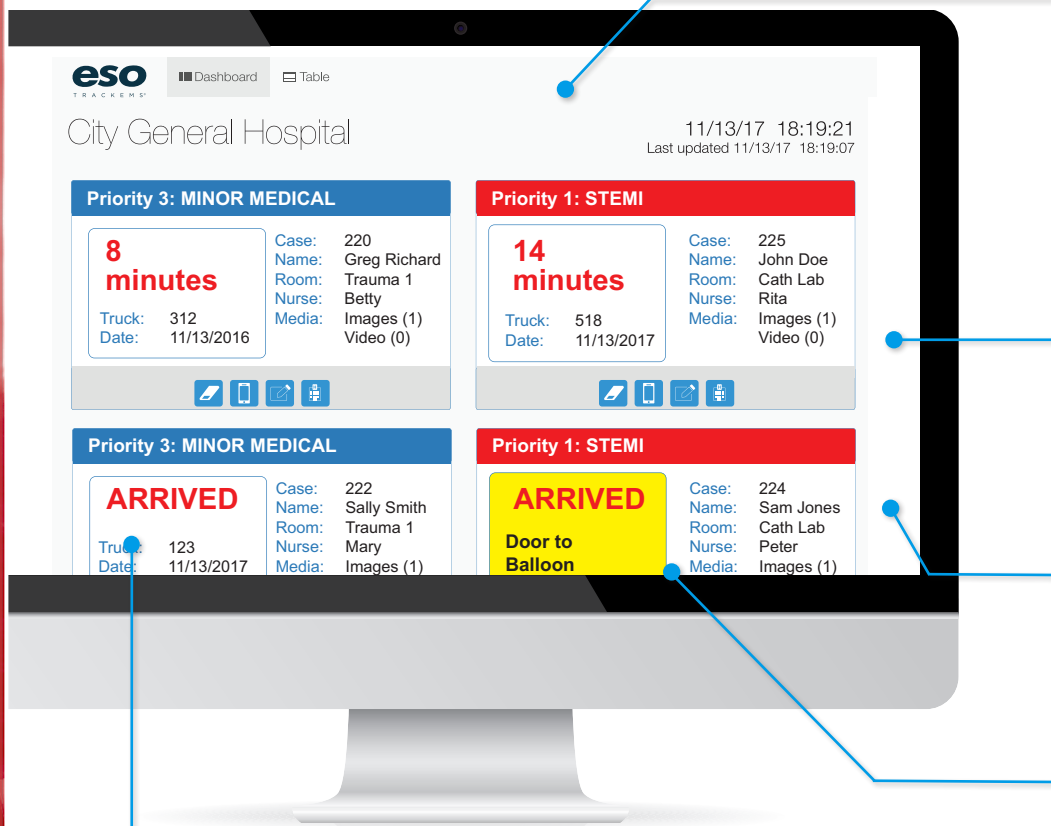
eso
TRACKEMS

Dashboard Table

City General Hospital

11/13/17 18:19:21
Last updated 11/13/17 18:19:07

Priority 3: MINOR MEDICAL

8 minutes
Truck: 312
Date: 11/13/2016

Case: 220
Name: Greg Richard
Room: Trauma 1
Nurse: Betty
Media: Images (1)
Video (0)

Priority 1: STEMI

14 minutes
Truck: 518
Date: 11/13/2017

Case: 225
Name: John Doe
Room: Cath Lab
Nurse: Rita
Media: Images (1)
Video (0)

Priority 3: MINOR MEDICAL

ARRIVED
Truck: 123
Date: 11/13/2017

Case: 222
Name: Sally Smith
Room: Trauma 1
Nurse: Mary
Media: Images (1)

Priority 1: STEMI

ARRIVED
Door to Balloon

Case: 224
Name: Sam Jones
Room: Cath Lab
Nurse: Peter
Media: Images (1)